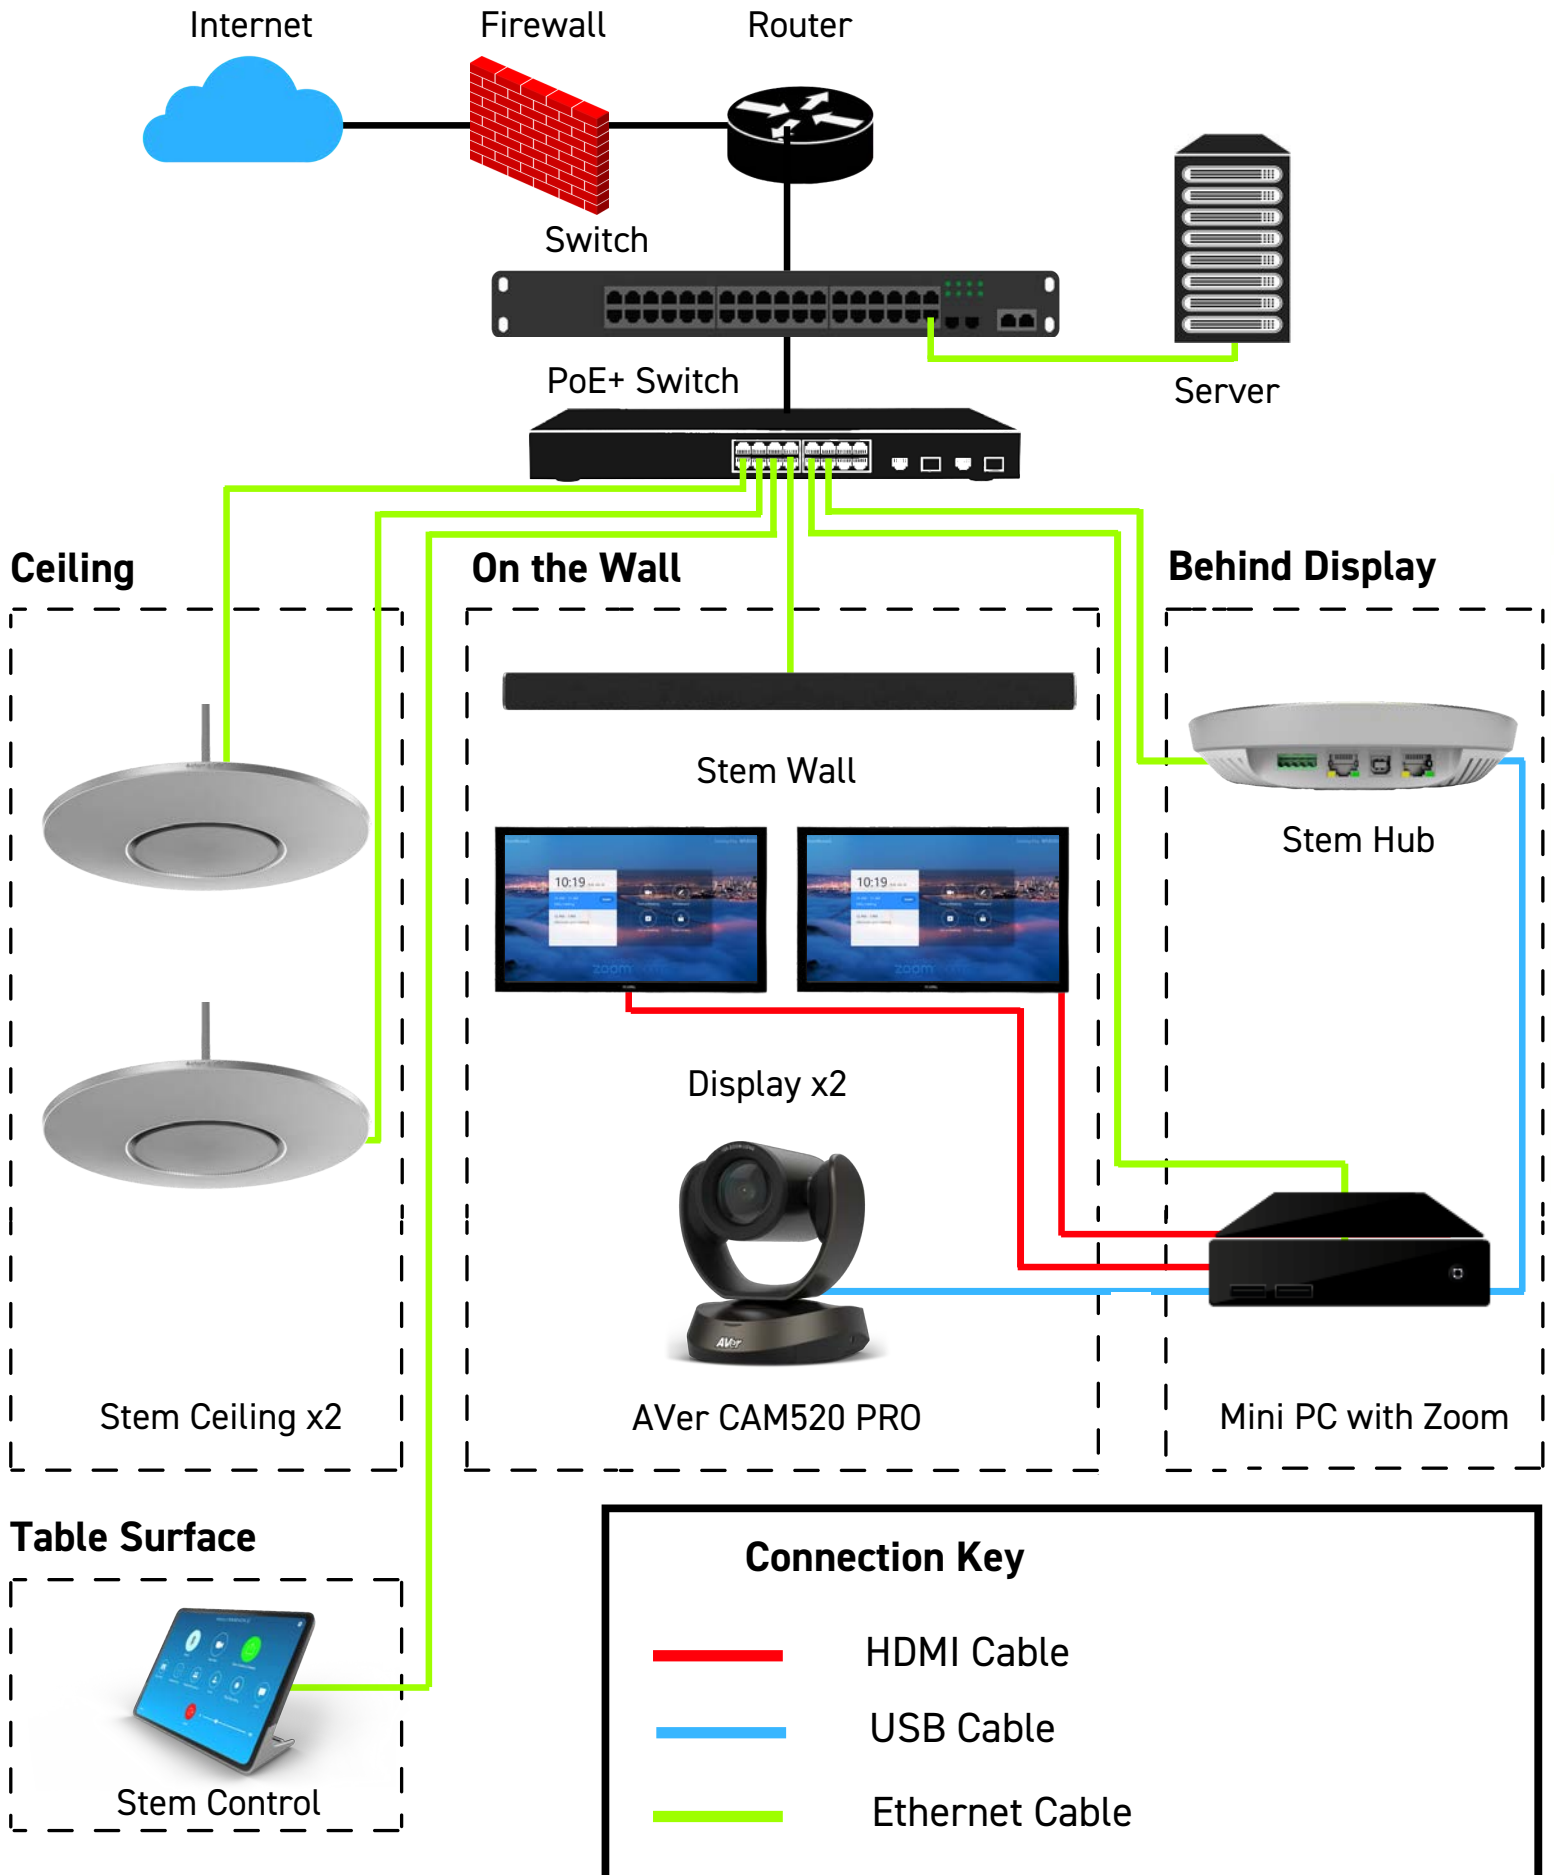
Internet

Firewall

Router

Switch

Server

PoE+ Switch

Ceiling

On the Wall

Behind Display

Stem Wall

Stem Hub

10:19

10:19

zoom

zoom

Display x2

AVer

Stem Ceiling x2

AVer CAM520 PRO

Mini PC with Zoom

Table Surface

Stem Control

Connection Key

HDMI Cable

USB Cable

Ethernet Cable